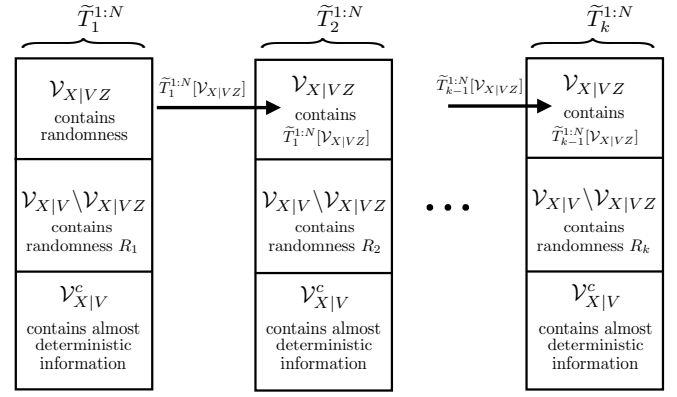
$\widetilde{T}_1^{1:N}$

$\mathcal{V}_{X|VZ}$
contains randomness

$\mathcal{V}_{X|V} \backslash \mathcal{V}_{X|VZ}$
contains randomness $R_1$

$\mathcal{V}_{X|V}^c$
contains almost deterministic information

$\widetilde{T}_1^{1:N}[\mathcal{V}_{X|VZ}]$

$\widetilde{T}_2^{1:N}$

$\mathcal{V}_{X|VZ}$
contains $\widetilde{T}_1^{1:N}[\mathcal{V}_{X|VZ}]$

$\mathcal{V}_{X|V} \backslash \mathcal{V}_{X|VZ}$
contains randomness $R_2$

$\mathcal{V}_{X|V}^c$
contains almost deterministic information

$\widetilde{T}_{k-1}^{1:N}[\mathcal{V}_{X|VZ}]$

$\widetilde{T}_k^{1:N}$

$\mathcal{V}_{X|VZ}$
contains $\widetilde{T}_{k-1}^{1:N}[\mathcal{V}_{X|VZ}]$

$\mathcal{V}_{X|V} \backslash \mathcal{V}_{X|VZ}$
contains randomness $R_k$

$\mathcal{V}_{X|V}^c$
contains almost deterministic information